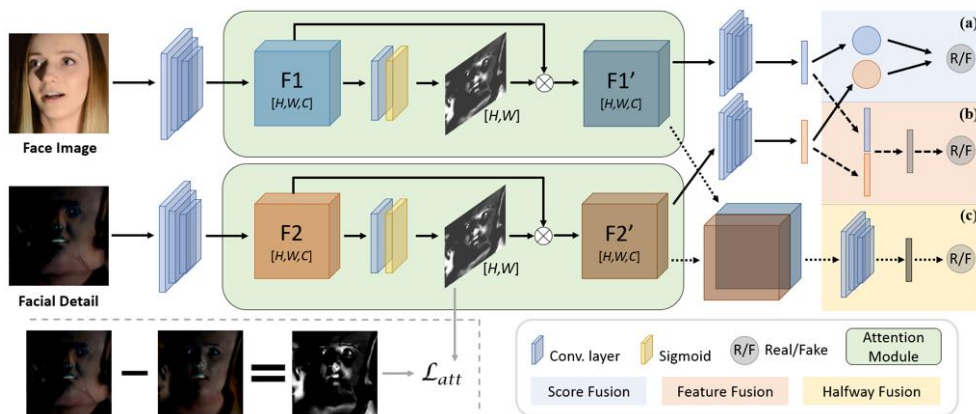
Face Image

F1
[H,W,C]

[H,W]

F1′
[H,W,C]

(a)

R/F

(b)

R/F

Facial Detail

F2
[H,W,C]

[H,W]

F2′
[H,W,C]

(c)

R/F

–

=

$\mathcal{L}_{att}$

Conv. layer

Sigmoid

R/F Real/Fake

Attention Module

Score Fusion

Feature Fusion

Halfway Fusion